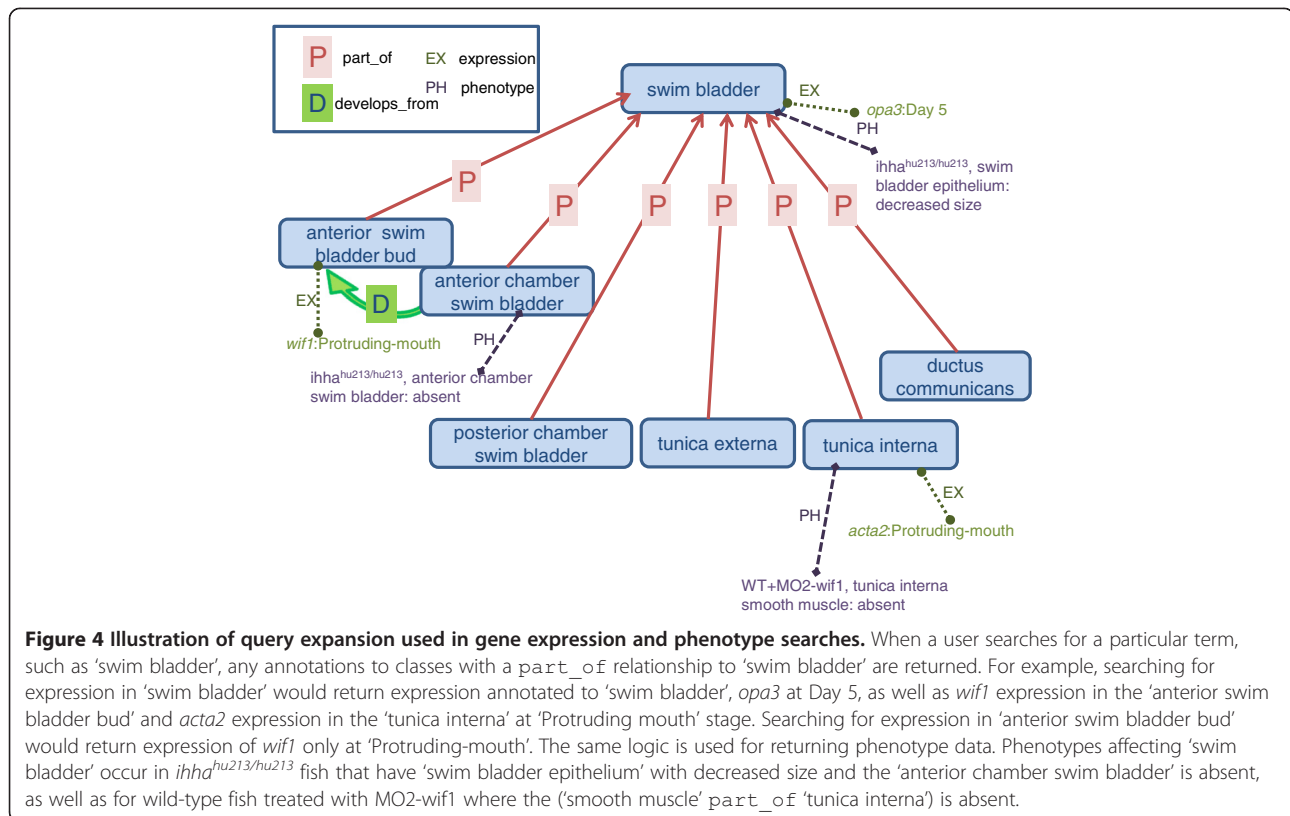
P part_of
D develops_from
EX expression
PH phenotype

swim bladder
EX
opa3:Day 5
PH
ihha$^{hu213/hu213}$, swim bladder epithelium: decreased size

P P P P P P

anterior swim bladder bud
anterior chamber swim bladder
D
EX
wif1:Protruding-mouth
PH
ihha$^{hu213/hu213}$, anterior chamber swim bladder: absent

ductus communicans
posterior chamber swim bladder
tunica externa
tunica interna
EX
acta2:Protruding-mouth
PH
WT+MO2-wif1, tunica interna smooth muscle: absent

**Figure 4 Illustration of query expansion used in gene expression and phenotype searches.** When a user searches for a particular term, such as 'swim bladder', any annotations to classes with a part_of relationship to 'swim bladder' are returned. For example, searching for expression in 'swim bladder' would return expression annotated to 'swim bladder', *opa3* at Day 5, as well as *wif1* expression in the 'anterior swim bladder bud' and *acta2* expression in the 'tunica interna' at 'Protruding mouth' stage. Searching for expression in 'anterior swim bladder bud' would return expression of *wif1* only at 'Protruding-mouth'. The same logic is used for returning phenotype data. Phenotypes affecting 'swim bladder' occur in *ihha$^{hu213/hu213}$* fish that have 'swim bladder epithelium' with decreased size and the 'anterior chamber swim bladder' is absent, as well as for wild-type fish treated with MO2-wif1 where the ('smooth muscle' part_of 'tunica interna') is absent.